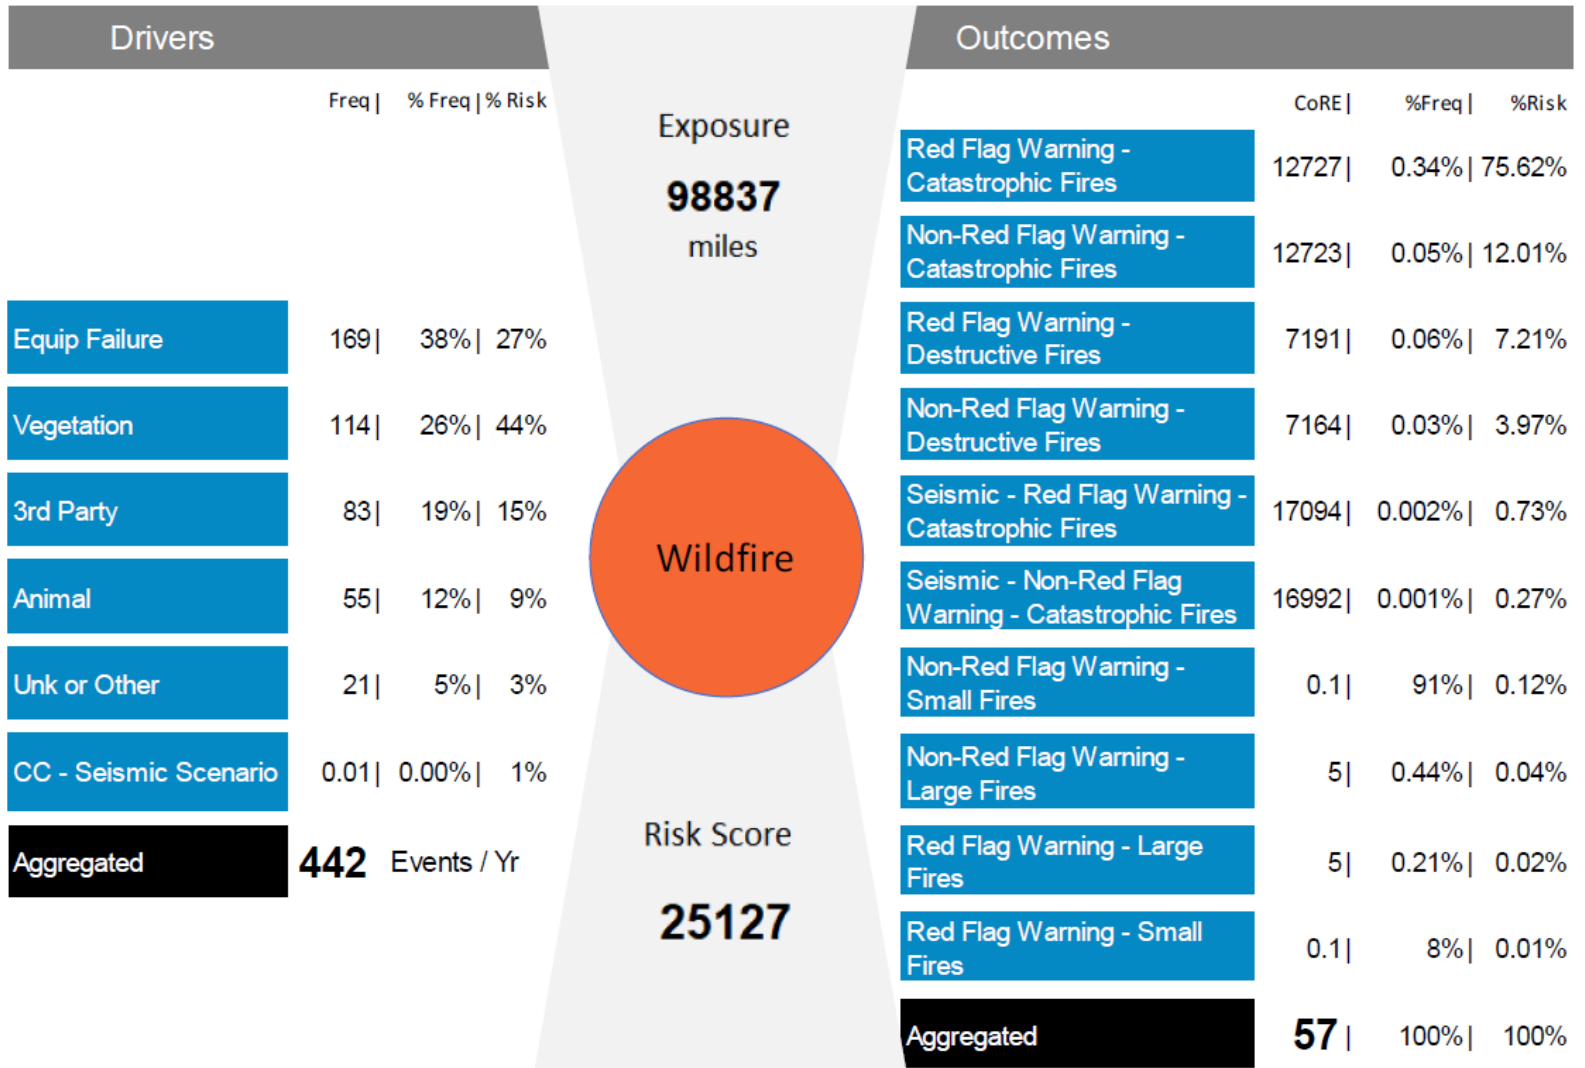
Drivers

| | Freq \| | % Freq \| | % Risk |
|---|---|---|---|
| Equip Failure | 169\| | 38%\| | 27% |
| Vegetation | 114\| | 26%\| | 44% |
| 3rd Party | 83\| | 19%\| | 15% |
| Animal | 55\| | 12%\| | 9% |
| Unk or Other | 21\| | 5%\| | 3% |
| CC - Seismic Scenario | 0.01\| | 0.00%\| | 1% |
| Aggregated | 442 | Events / Yr | |

Exposure
98837
miles

Wildfire

Risk Score
25127

Outcomes

| | CoRE \| | %Freq \| | %Risk |
|---|---|---|---|
| Red Flag Warning - Catastrophic Fires | 12727\| | 0.34%\| | 75.62% |
| Non-Red Flag Warning - Catastrophic Fires | 12723\| | 0.05%\| | 12.01% |
| Red Flag Warning - Destructive Fires | 7191\| | 0.06%\| | 7.21% |
| Non-Red Flag Warning - Destructive Fires | 7164\| | 0.03%\| | 3.97% |
| Seismic - Red Flag Warning - Catastrophic Fires | 17094\| | 0.002%\| | 0.73% |
| Seismic - Non-Red Flag Warning - Catastrophic Fires | 16992\| | 0.001%\| | 0.27% |
| Non-Red Flag Warning - Small Fires | 0.1\| | 91%\| | 0.12% |
| Non-Red Flag Warning - Large Fires | 5\| | 0.44%\| | 0.04% |
| Red Flag Warning - Large Fires | 5\| | 0.21%\| | 0.02% |
| Red Flag Warning - Small Fires | 0.1\| | 8%\| | 0.01% |
| Aggregated | 57\| | 100%\| | 100% |